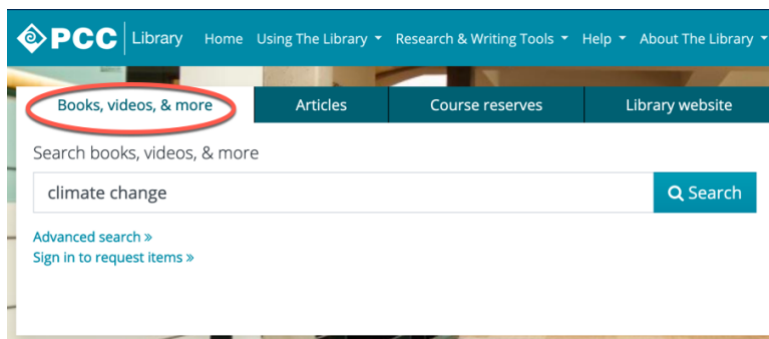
PCC Library Home Using The Library ▾ Research & Writing Tools ▾ Help ▾ About The Library ▾

Books, videos, & more
Articles
Course reserves
Library website

Search books, videos, & more

climate change

Search

Advanced search »
Sign in to request items »